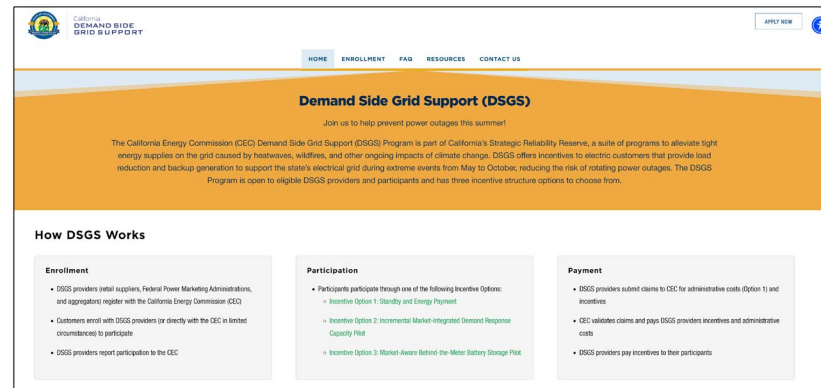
California
DEMAND SIDE
GRID SUPPORT

APPLY NOW

HOME ENROLLMENT FAQ RESOURCES CONTACT US

Demand Side Grid Support (DSGS)

Join us to help prevent power outages this summer!

The California Energy Commission (CEC) Demand Side Grid Support (DSGS) Program is part of California's Strategic Reliability Reserve, a suite of programs to alleviate tight energy supplies on the grid caused by heatwaves, wildfires, and other ongoing impacts of climate change. DSGS offers incentives to electric customers that provide load reduction and backup generation to support the state's electrical grid during extreme events from May to October, reducing the risk of rotating power outages. The DSGS Program is open to eligible DSGS providers and participants and has three incentive structure options to choose from.

How DSGS Works

Enrollment

- DSGS providers (retail suppliers, Federal Power Marketing Administrations, and aggregators) register with the California Energy Commission (CEC)
- Customers enroll with DSGS providers (or directly with the CEC in limited circumstances) to participate
- DSGS providers report participation to the CEC

Participation

- Participants participate through one of the following Incentive Options:
 - Incentive Option 1: Standby and Energy Payment
 - Incentive Option 2: Incremental Market-Integrated Demand Response Capacity Pilot
 - Incentive Option 3: Market-Aware Behind-the-Meter Battery Storage Pilot

Payment

- DSGS providers submit claims to CEC for administrative costs (Option 1) and incentives
- CEC validates claims and pays DSGS providers incentives and administrative costs
- DSGS providers pay incentives to their participants